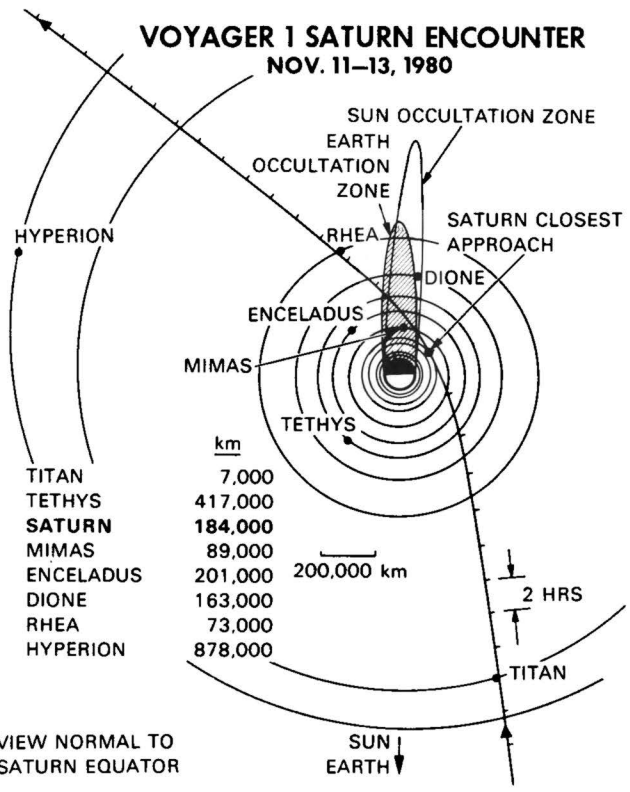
VOYAGER 1 SATURN ENCOUNTER
NOV. 11–13, 1980

SUN OCCULTATION ZONE

EARTH OCCULTATION ZONE

SATURN CLOSEST APPROACH

HYPERION

RHEA

DIONE

ENCELADUS

MIMAS

TETHYS

| | km |
|---|---|
| TITAN | 7,000 |
| TETHYS | 417,000 |
| **SATURN** | **184,000** |
| MIMAS | 89,000 |
| ENCELADUS | 201,000 |
| DIONE | 163,000 |
| RHEA | 73,000 |
| HYPERION | 878,000 |

200,000 km

2 HRS

TITAN

VIEW NORMAL TO SATURN EQUATOR

SUN
EARTH